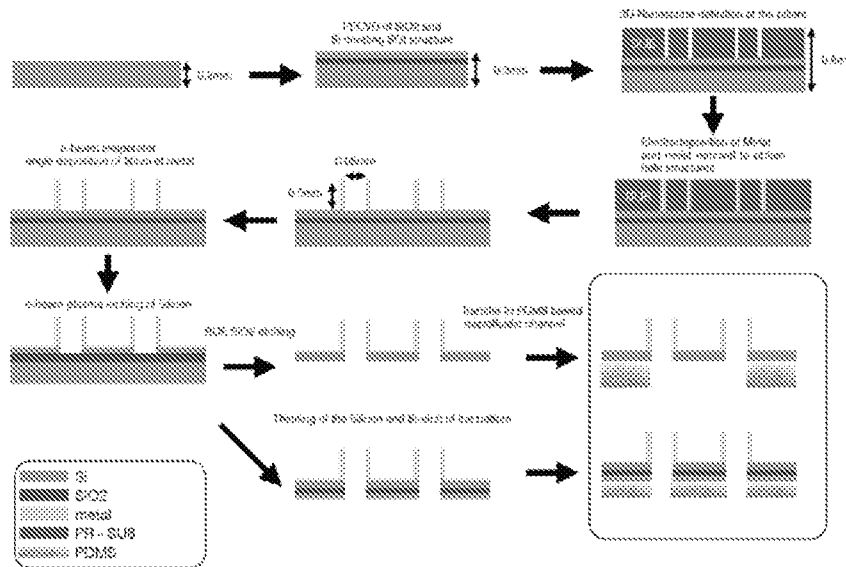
0.5mm

PECVD of SiO2 and Si creating SOI structure

0.5mm

3D Nanoscope definition of the pillars

0.8um

Electrodeposition of Metal and metal removal to obtain hole structure

e-beam evaporator angle deposition of 50um of metal

0.05mm

0.5mm

e-beam plasma etching of Silicon

BOE SiO2 etching

Transfer to PDMS based metafluidic channel

Thinning of the Silicon and Si-slot of the bottom

Si

SiO2

metal

PR – SU8

PDMS